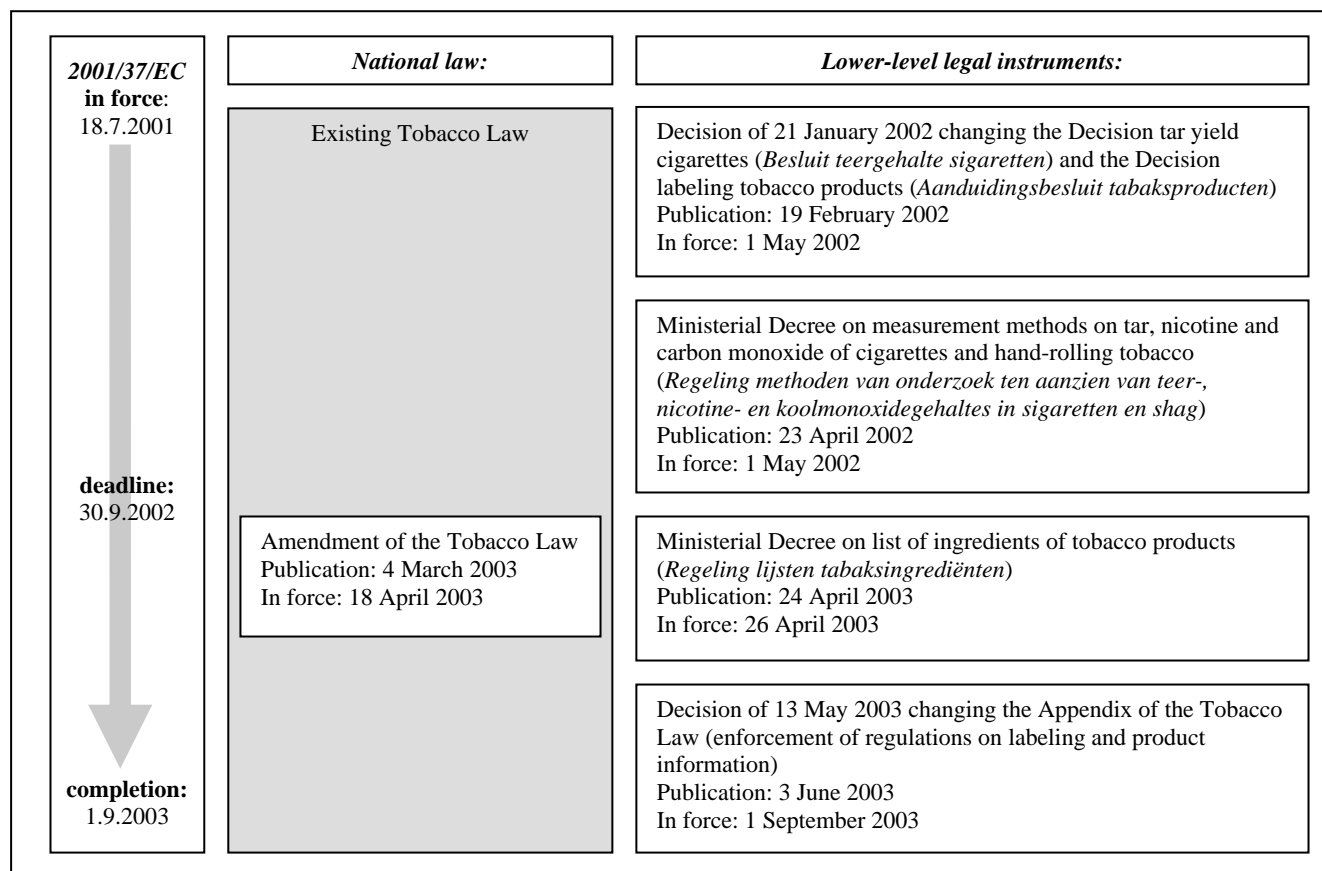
2001/37/EC in force: 18.7.2001

deadline: 30.9.2002

completion: 1.9.2003

National law:

Existing Tobacco Law

Amendment of the Tobacco Law
Publication: 4 March 2003
In force: 18 April 2003

Lower-level legal instruments:

Decision of 21 January 2002 changing the Decision tar yield cigarettes (Besluit teergehalte sigaretten) and the Decision labeling tobacco products (Aanduidingsbesluit tabaksproducten)
Publication: 19 February 2002
In force: 1 May 2002

Ministerial Decree on measurement methods on tar, nicotine and carbon monoxide of cigarettes and hand-rolling tobacco (Regeling methoden van onderzoek ten aanzien van teer-, nicotine- en koolmonoxidegehaltes in sigaretten en shag)
Publication: 23 April 2002
In force: 1 May 2002

Ministerial Decree on list of ingredients of tobacco products (Regeling lijsten tabaksingrediënten)
Publication: 24 April 2003
In force: 26 April 2003

Decision of 13 May 2003 changing the Appendix of the Tobacco Law (enforcement of regulations on labeling and product information)
Publication: 3 June 2003
In force: 1 September 2003